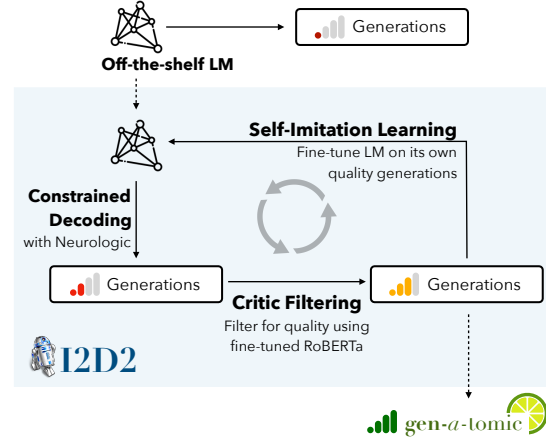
Generations

Off-the-shelf LM

Self-Imitation Learning
Fine-tune LM on its own quality generations

Constrained Decoding
with Neurologic

Generations

Critic Filtering
Filter for quality using fine-tuned RoBERTa

Generations

I2D2

gen-a-tomic